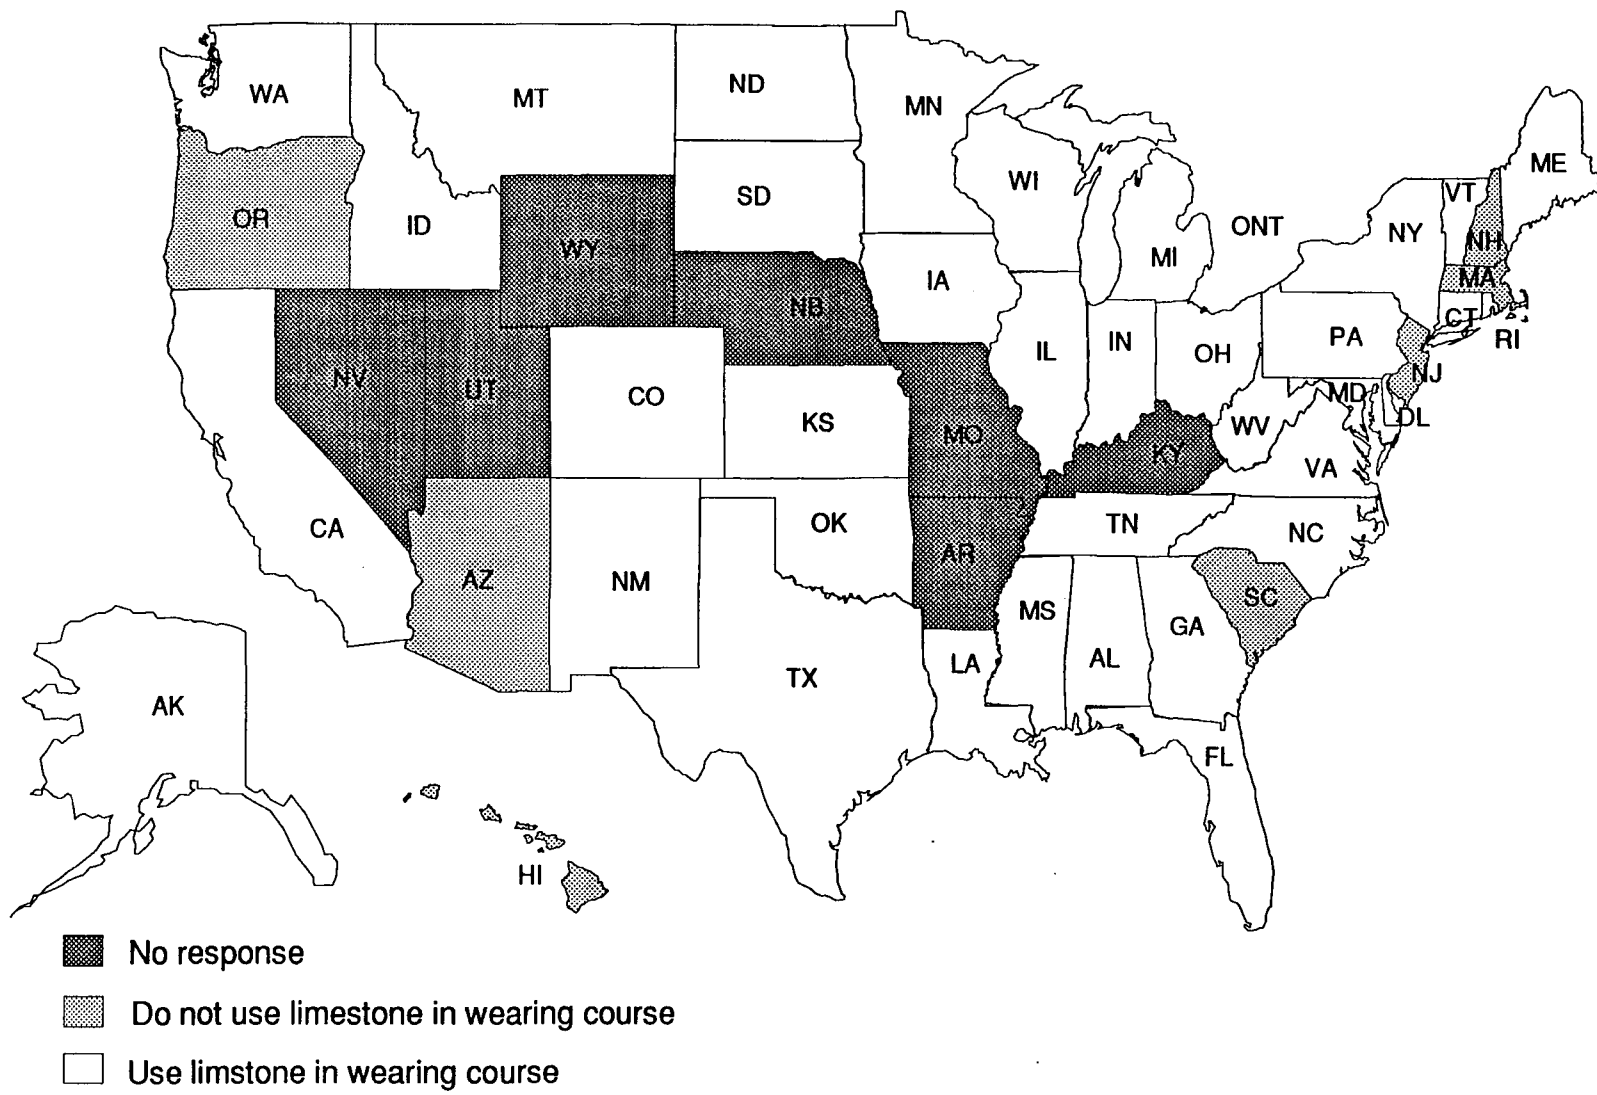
WA
MT
ND
MN
ME
OR
ID
WY
SD
WI
VT
NY
NH
ONT
MI
MA
IA
NB
CT
RI
PA
NV
UT
IL
IN
OH
NJ
CO
MD
KS
MO
DL
WV
KY
VA
CA
OK
TN
NC
AR
AZ
NM
SC
MS
GA
AL
LA
TX
AK
FL
HI

No response
Do not use limestone in wearing course
Use limstone in wearing course